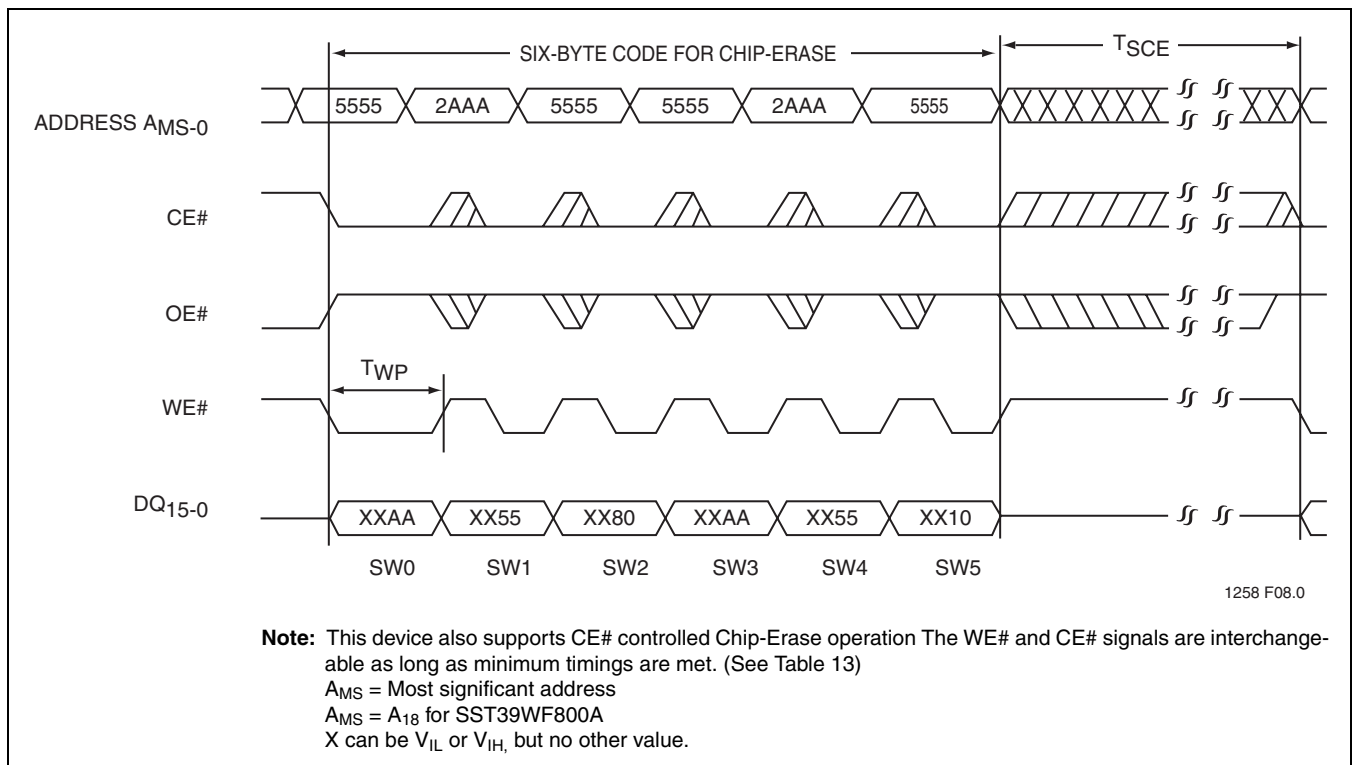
SIX-BYTE CODE FOR CHIP-ERASE

$T_{SCE}$

ADDRESS $A_{MS-0}$

5555 2AAA 5555 5555 2AAA 5555

CE#

OE#

$T_{WP}$

WE#

$DQ_{15-0}$

XXAA XX55 XX80 XXAA XX55 XX10

SW0 SW1 SW2 SW3 SW4 SW5

1258 F08.0

**Note:** This device also supports CE# controlled Chip-Erase operation The WE# and CE# signals are interchangeable as long as minimum timings are met. (See Table 13)
$A_{MS}$ = Most significant address
$A_{MS}$ = $A_{18}$ for SST39WF800A
X can be $V_{IL}$ or $V_{IH,}$ but no other value.